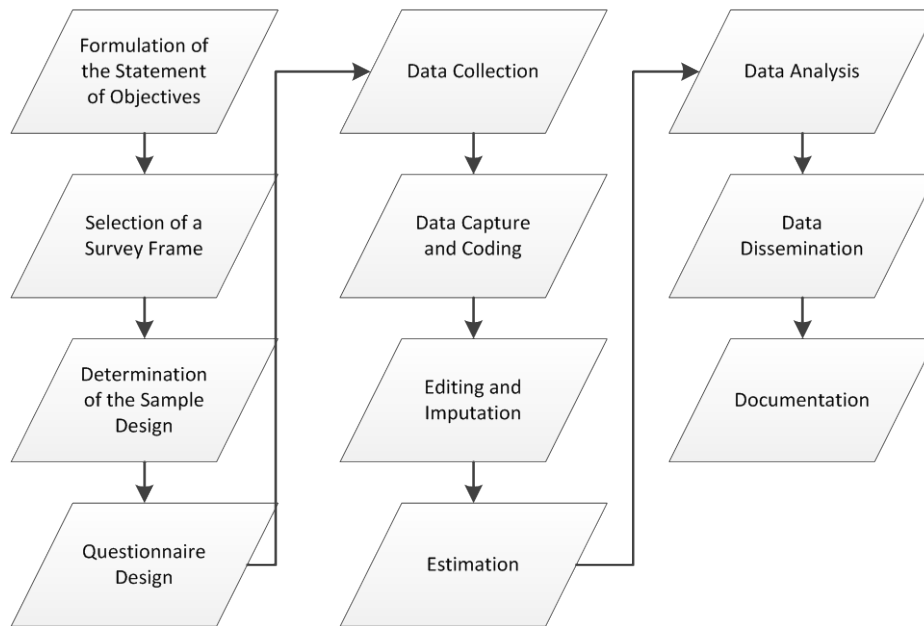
Formulation of the Statement of Objectives

Selection of a Survey Frame

Determination of the Sample Design

Questionnaire Design

Data Collection

Data Capture and Coding

Editing and Imputation

Estimation

Data Analysis

Data Dissemination

Documentation